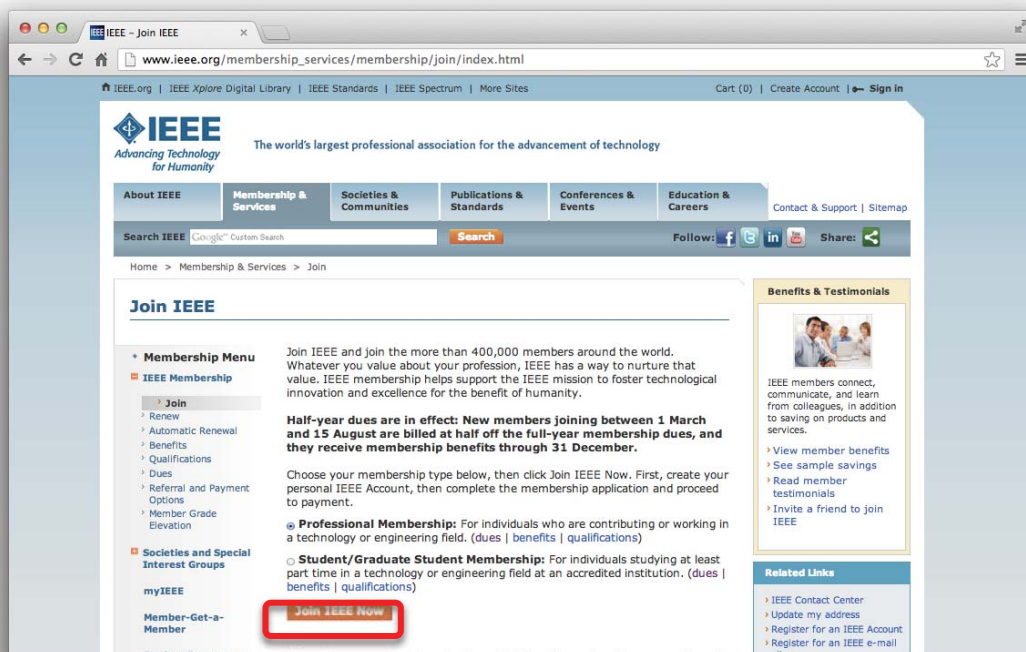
IEEE – Join IEEE

www.ieee.org/membership_services/membership/join/index.html

IEEE.org | IEEE Xplore Digital Library | IEEE Standards | IEEE Spectrum | More Sites

Cart (0) | Create Account | Sign in

IEEE
Advancing Technology for Humanity

The world's largest professional association for the advancement of technology

About IEEE | Membership & Services | Societies & Communities | Publications & Standards | Conferences & Events | Education & Careers

Contact & Support | Sitemap

Search IEEE Google Custom Search Search

Follow:

Share:

Home > Membership & Services > Join

Join IEEE

Membership Menu
IEEE Membership
Join
Renew
Automatic Renewal
Benefits
Qualifications
Dues
Referral and Payment Options
Member Grade Elevation
Societies and Special Interest Groups
myIEEE
Member-Get-a-Member

Join IEEE and join the more than 400,000 members around the world. Whatever you value about your profession, IEEE has a way to nurture that value. IEEE membership helps support the IEEE mission to foster technological innovation and excellence for the benefit of humanity.

Half-year dues are in effect: New members joining between 1 March and 15 August are billed at half off the full-year membership dues, and they receive membership benefits through 31 December.

Choose your membership type below, then click Join IEEE Now. First, create your personal IEEE Account, then complete the membership application and proceed to payment.

Professional Membership: For individuals who are contributing or working in a technology or engineering field. (dues | benefits | qualifications)

Student/Graduate Student Membership: For individuals studying at least part time in a technology or engineering field at an accredited institution. (dues | benefits | qualifications)

Join IEEE Now

Benefits & Testimonials

IEEE members connect, communicate, and learn from colleagues, in addition to saving on products and services.

View member benefits
See sample savings
Read member testimonials
Invite a friend to join IEEE

Related Links

IEEE Contact Center
Update my address
Register for an IEEE Account
Register for an IEEE e-mail